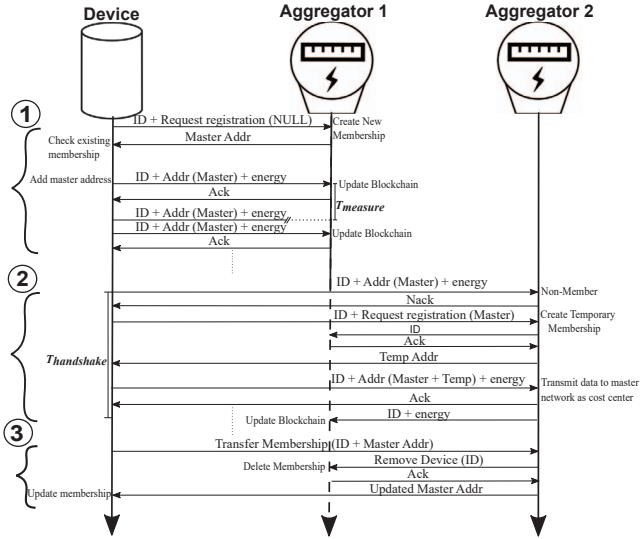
Device

Aggregator 1

Aggregator 2

1

ID + Request registration (NULL)

Create New Membership

Check existing membership

Master Addr

Add master address

ID + Addr (Master) + energy

Update Blockchain

Ack

$T_{measure}$

ID + Addr (Master) + energy

ID + Addr (Master) + energy

Update Blockchain

Ack

2

ID + Addr (Master) + energy

Non-Member

Nack

ID + Request registration (Master)

Create Temporary Membership

ID

Ack

$T_{handshake}$

Temp Addr

ID + Addr (Master + Temp) + energy

Transmit data to master network as cost center

Ack

ID + energy

Update Blockchain

3

Transfer Membership (ID + Master Addr)

Delete Membership

Remove Device (ID)

Ack

Update membership

Updated Master Addr